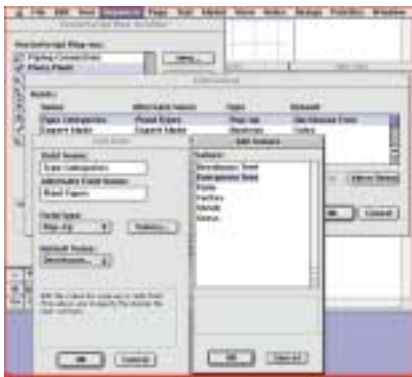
File Edit Tools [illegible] Pages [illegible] Admin Views Nodes Design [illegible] Window

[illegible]

Help...

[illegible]

Name | Alternate Name | Type | Default
Type Categories | Food Types | Pop-up | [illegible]
Export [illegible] | Export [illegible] | Boolean | False

Edit Field

Field Name:
Type Categories

Alternate Field Name:
Food Types

Field Type:
Pop-up | Values...

Default Value:
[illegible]

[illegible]

OK | Cancel

Edit Values

Values:
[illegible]
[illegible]
Fruits
Pastries
Breads
Grains

OK | Cancel

OK | Cancel